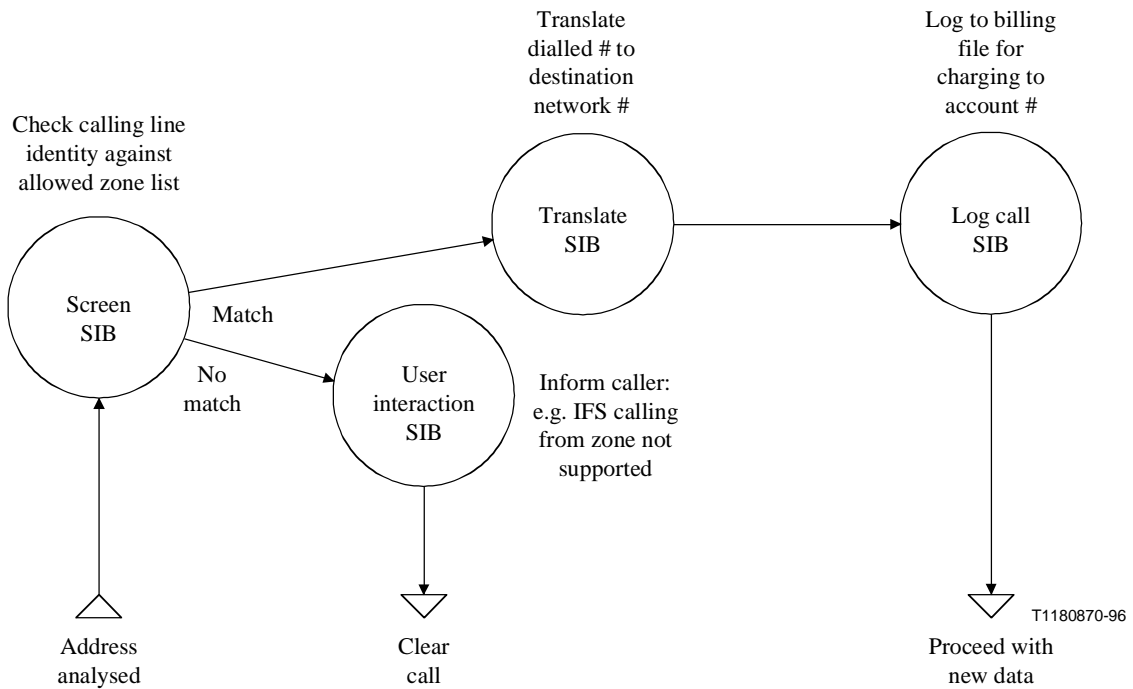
Translate dialled # to destination network #

Log to billing file for charging to account #

Check calling line identity against allowed zone list

Translate SIB

Log call SIB

Screen SIB

Match

No match

User interaction SIB

Inform caller: e.g. IFS calling from zone not supported

T1180870-96

Address analysed

Clear call

Proceed with new data